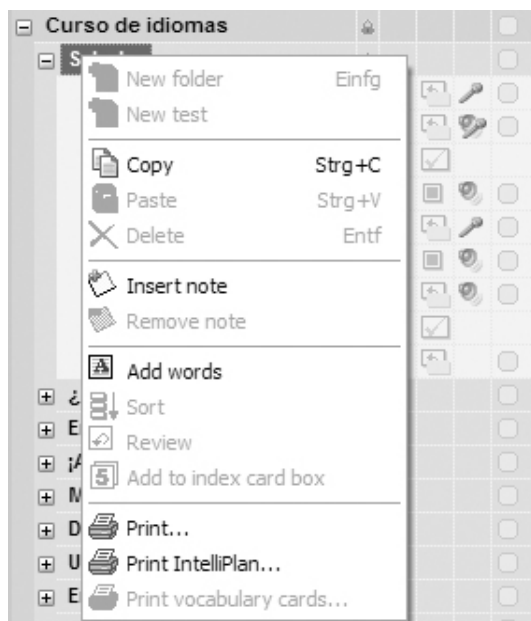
⊟ Curso de idiomas
⊟ S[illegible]

New folder Einfg
New test

Copy Strg+C
Paste Strg+V
Delete Entf

Insert note
Remove note

Add words
Sort
Review
Add to index card box

Print...
Print IntelliPlan...
Print vocabulary cards...

⊞ ¿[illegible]
⊞ E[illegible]
⊞ ¡A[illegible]
⊞ M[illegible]
⊞ D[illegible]
⊞ U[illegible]
⊞ E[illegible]